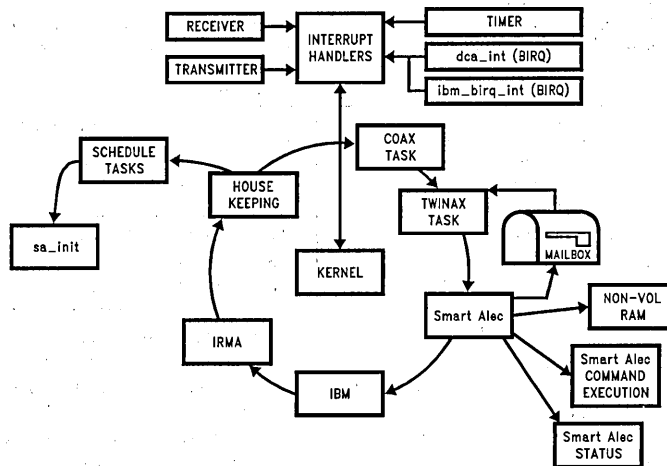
RECEIVER
TRANSMITTER
INTERRUPT HANDLERS
TIMER
dca_int (BIRQ)
ibm_birq_int (BIRQ)
SCHEDULE TASKS
sa_init
HOUSE KEEPING
COAX TASK
TWINAX TASK
MAILBOX
KERNEL
Smart Alec
NON-VOL RAM
IRMA
IBM
Smart Alec COMMAND EXECUTION
Smart Alec STATUS